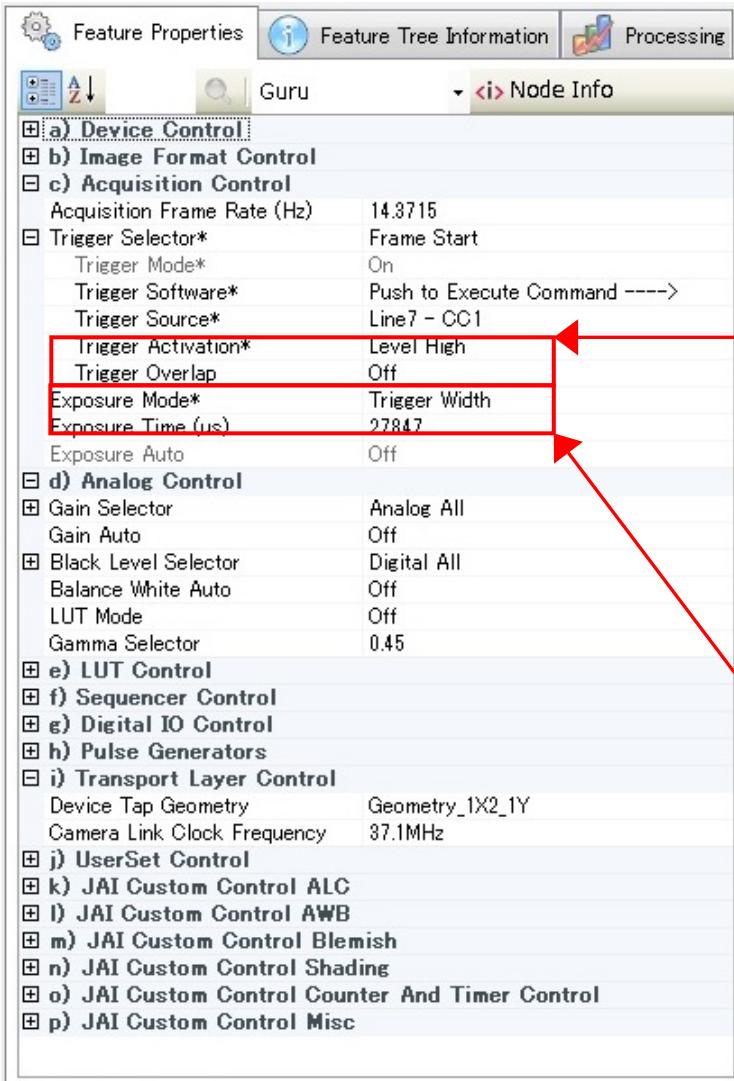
Feature Properties | Feature Tree Information | Processing

Guru ▾ <i> Node Info

⊞ a) Device Control
⊞ b) Image Format Control
⊟ c) Acquisition Control

| | |
|---|---|
| Acquisition Frame Rate (Hz) | 14.3715 |
| ⊟ Trigger Selector* | Frame Start |
| Trigger Mode* | On |
| Trigger Software* | Push to Execute Command ----> |
| Trigger Source* | Line7 - CC1 |
| Trigger Activation* | Level High |
| Trigger Overlap | Off |
| Exposure Mode* | Trigger Width |
| Exposure Time (us) | 27847 |
| Exposure Auto | Off |

⊟ d) Analog Control

| | |
|---|---|
| ⊞ Gain Selector | Analog All |
| Gain Auto | Off |
| ⊞ Black Level Selector | Digital All |
| Balance White Auto | Off |
| LUT Mode | Off |
| Gamma Selector | 0.45 |

⊞ e) LUT Control
⊞ f) Sequencer Control
⊞ g) Digital IO Control
⊞ h) Pulse Generators
⊟ i) Transport Layer Control

| | |
|---|---|
| Device Tap Geometry | Geometry_1X2_1Y |
| Camera Link Clock Frequency | 37.1MHz |

⊞ j) UserSet Control
⊞ k) JAI Custom Control ALC
⊞ l) JAI Custom Control AWB
⊞ m) JAI Custom Control Blemish
⊞ n) JAI Custom Control Shading
⊞ o) JAI Custom Control Counter And Timer Control
⊞ p) JAI Custom Control Misc